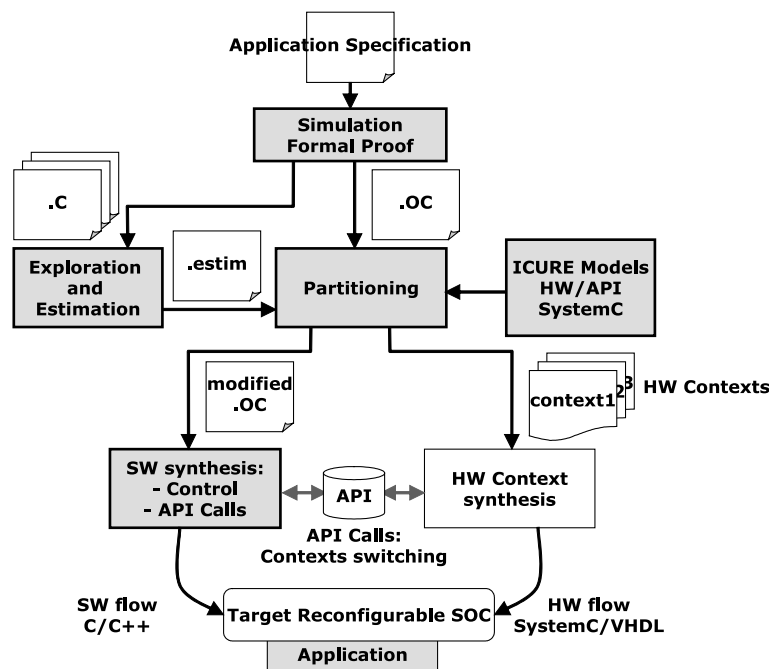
Application Specification

Simulation
Formal Proof

.C

.OC

Exploration
and
Estimation

.estim

Partitioning

ICURE Models
HW/API
SystemC

modified
.OC

context1 2 3

HW Contexts

SW synthesis:
- Control
- API Calls

API

HW Context
synthesis

API Calls:
Contexts switching

SW flow
C/C++

Target Reconfigurable SOC

HW flow
SystemC/VHDL

Application